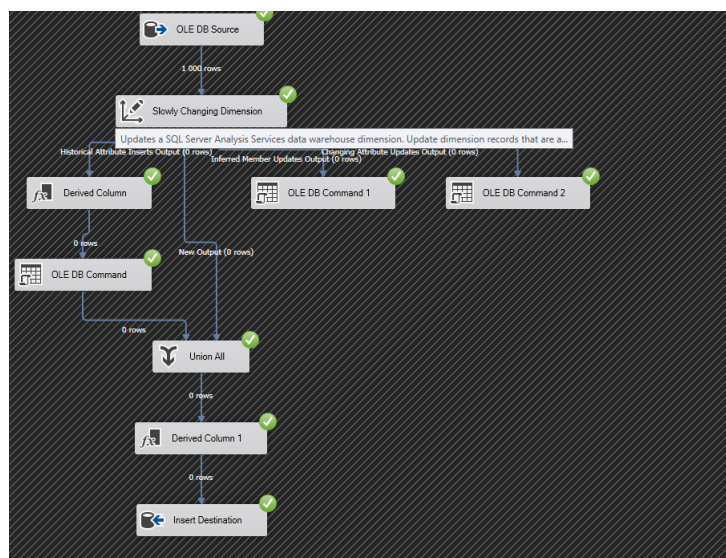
OLE DB Source

1 000 rows

Slowly Changing Dimension

Updates a SQL Server Analysis Services data warehouse dimension. Update dimension records that are a...

Historical Attribute Inserts Output (0 rows)

Inferred Member Updates Output (0 rows)

Changing Attribute Updates Output (0 rows)

Derived Column

OLE DB Command 1

OLE DB Command 2

0 rows

New Output (0 rows)

OLE DB Command

0 rows

Union All

0 rows

Derived Column 1

0 rows

Insert Destination